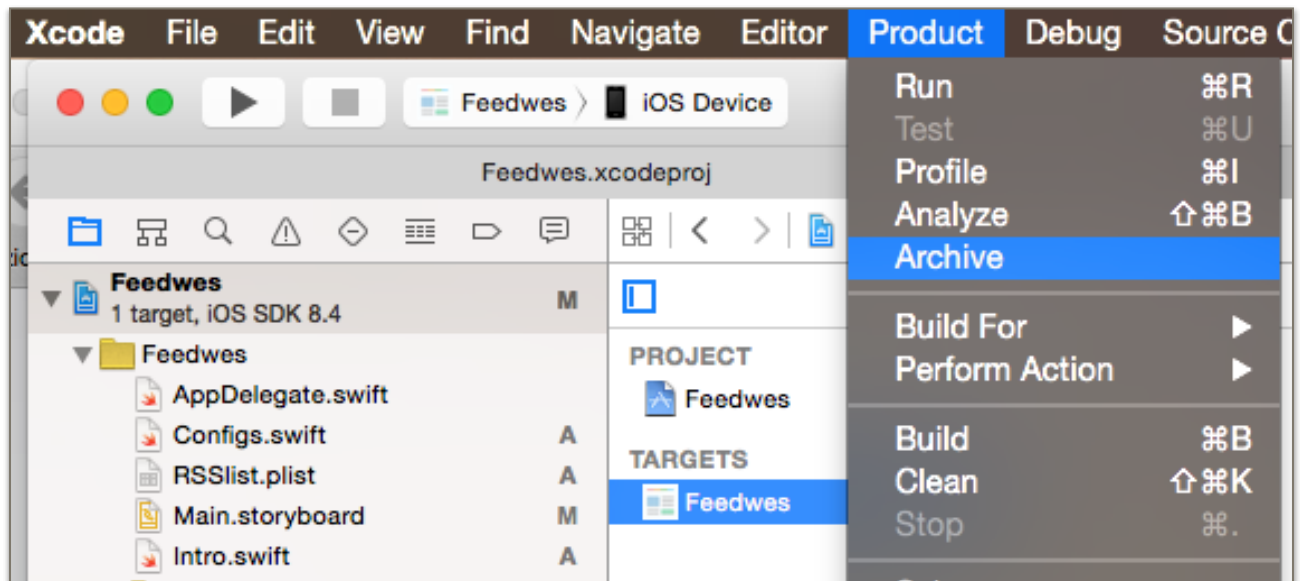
Xcode File Edit View Find Navigate Editor Product Debug Source C

Feedwes 〉 iOS Device

Feedwes.xcodeproj

Feedwes
1 target, iOS SDK 8.4 M

Feedwes
AppDelegate.swift
Configs.swift A
RSSlist.plist A
Main.storyboard M
Intro.swift A

PROJECT
Feedwes
TARGETS
Feedwes

Run ⌘R
Test ⌘U
Profile ⌘I
Analyze ⇧⌘B
Archive
Build For ▶
Perform Action ▶
Build ⌘B
Clean ⇧⌘K
Stop ⌘.